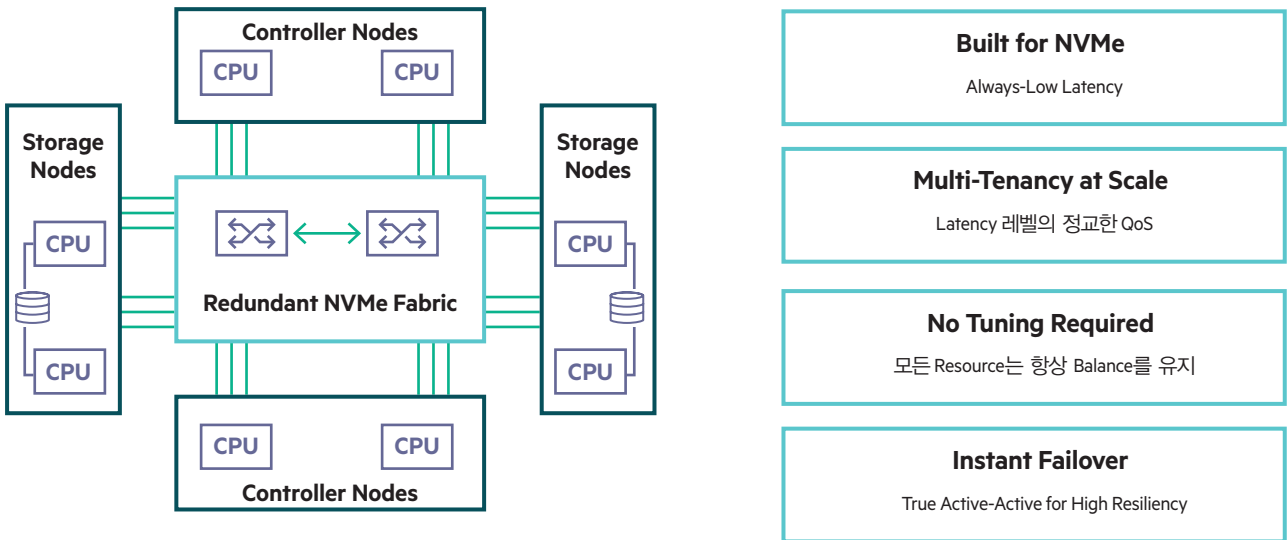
Controller Nodes

CPU CPU

Storage Nodes

CPU

CPU

Redundant NVMe Fabric

Storage Nodes

CPU

CPU

CPU CPU

Controller Nodes

Built for NVMe

Always-Low Latency

Multi-Tenancy at Scale

Latency 레벨의 정교한 QoS

No Tuning Required

모든 Resource는 항상 Balance를 유지

Instant Failover

True Active-Active for High Resiliency